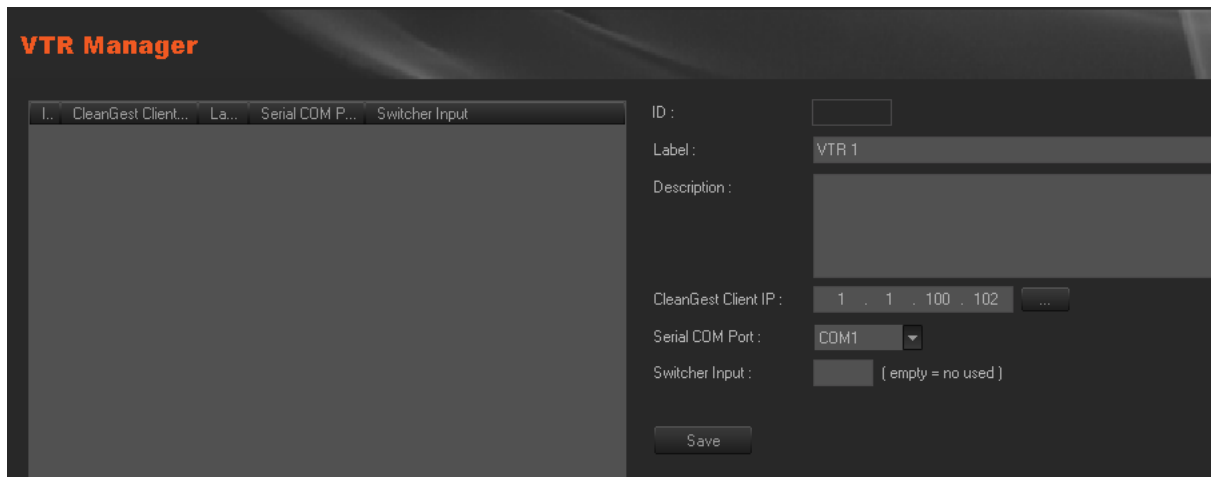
VTR Manager

| I... | CleanGest Client... | La... | Serial COM P... | Switcher Input |
|---|---|---|---|---|

ID :

Label : VTR 1

Description :

CleanGest Client IP : 1 . 1 . 100 . 102 ...

Serial COM Port : COM1

Switcher Input : ( empty = no used )

Save